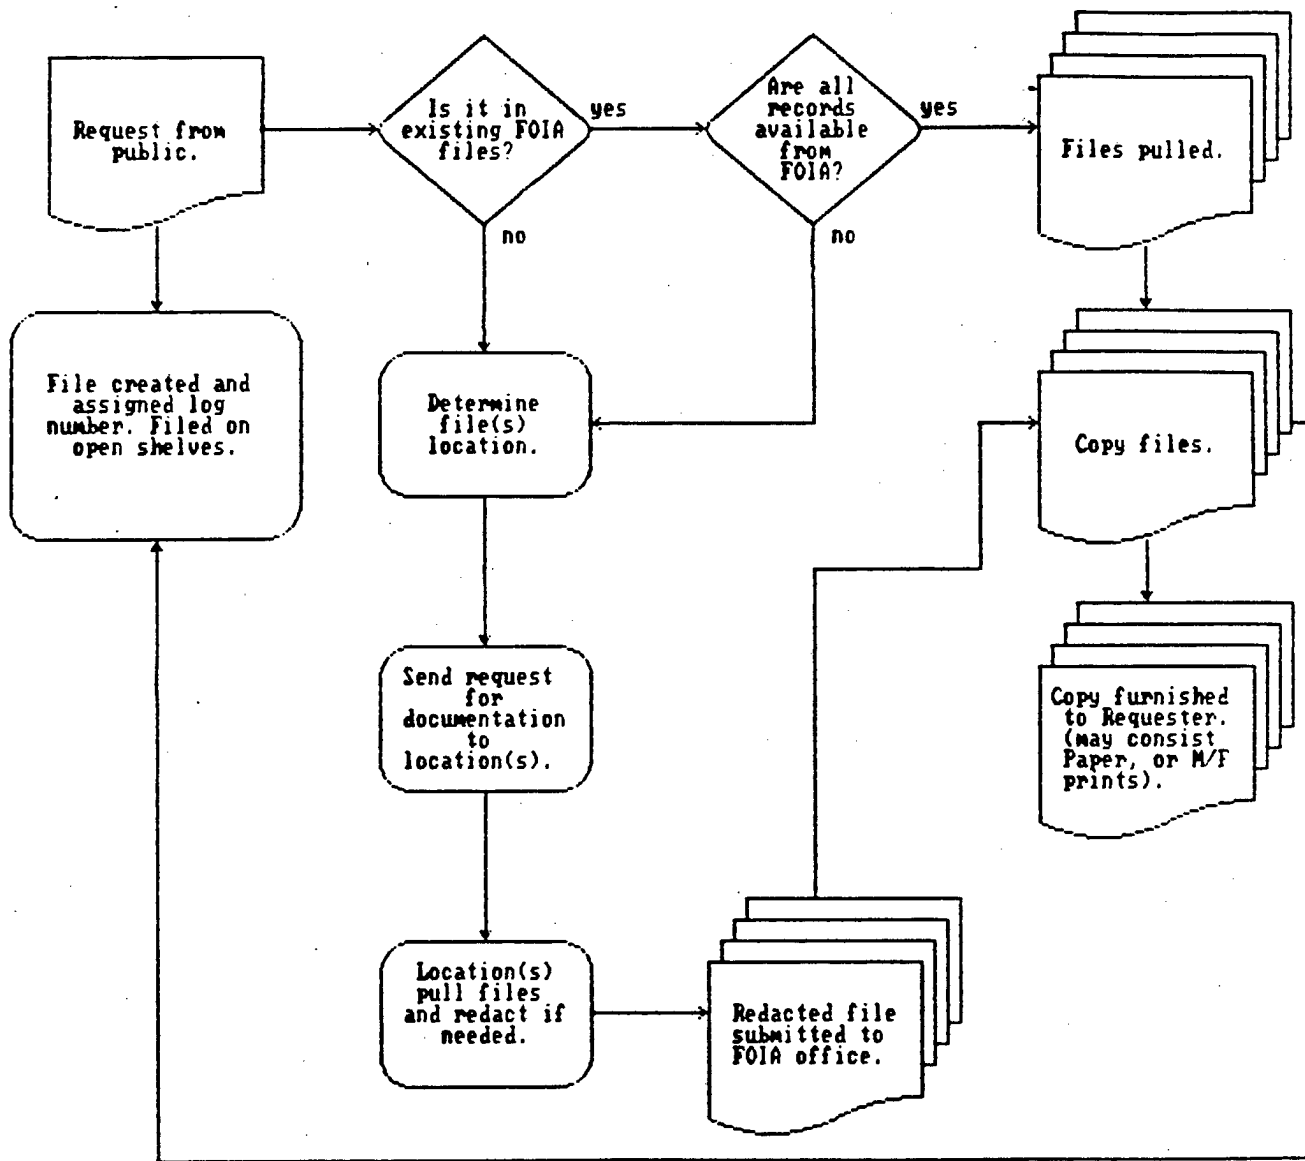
Request from public.

Is it in existing FOIA files?

yes

Are all records available from FOIA?

yes

Files pulled.

no

no

File created and assigned log number. Filed on open shelves.

Determine file(s) location.

Copy files.

Send request for documentation to location(s).

Copy furnished to Requester. (may consist Paper, or M/F prints).

Location(s) pull files and redact if needed.

Redacted file submitted to FOIA office.